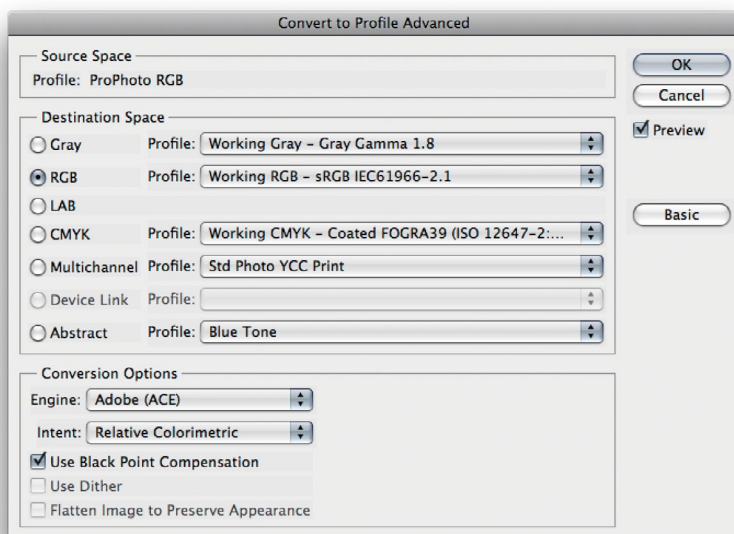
Convert to Profile Advanced

Source Space
Profile: ProPhoto RGB

OK
Cancel
Preview

Destination Space
Gray Profile: Working Gray – Gray Gamma 1.8
RGB Profile: Working RGB – sRGB IEC61966-2.1
LAB
CMYK Profile: Working CMYK – Coated FOGRA39 (ISO 12647-2:...
Multichannel Profile: Std Photo YCC Print
Device Link Profile:
Abstract Profile: Blue Tone

Basic

Conversion Options
Engine: Adobe (ACE)
Intent: Relative Colorimetric
Use Black Point Compensation
Use Dither
Flatten Image to Preserve Appearance